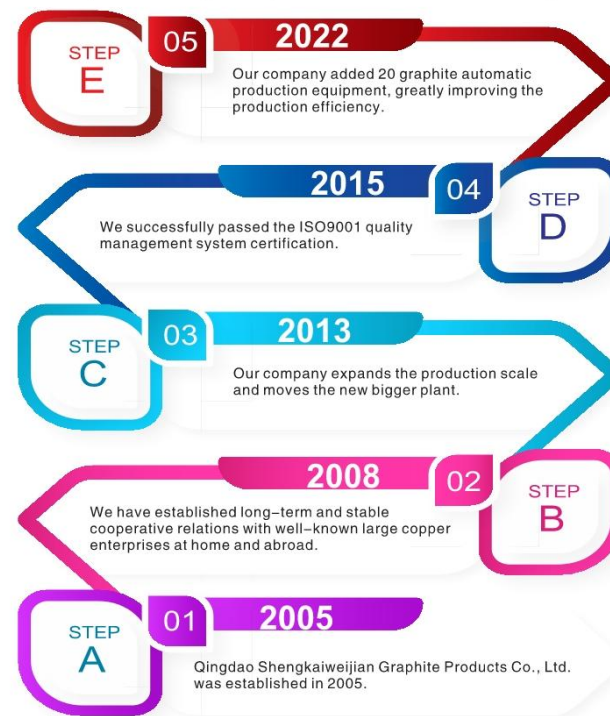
STEP
E

05

2022

Our company added 20 graphite automatic production equipment, greatly improving the production efficiency.

2015

04

STEP
D

We successfully passed the ISO9001 quality management system certification.

STEP
C

03

2013

Our company expands the production scale and moves the new bigger plant.

2008

02

STEP
B

We have established long-term and stable cooperative relations with well-known large copper enterprises at home and abroad.

STEP
A

01

2005

Qingdao Shengkaiweijian Graphite Products Co., Ltd. was established in 2005.